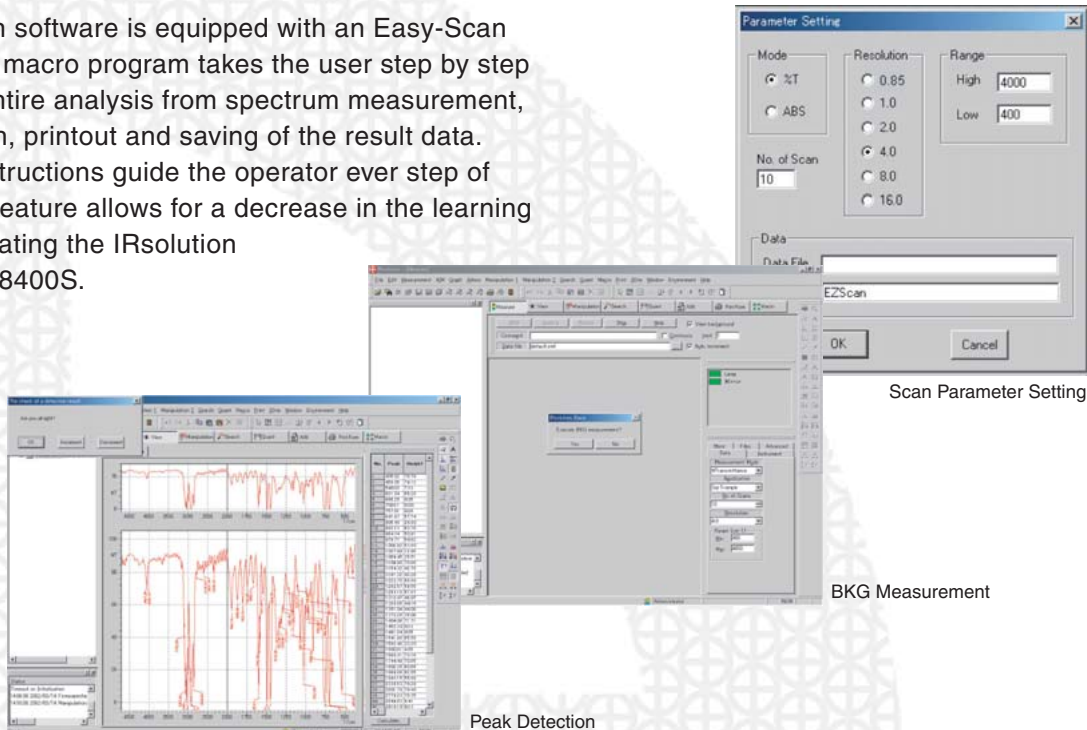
n software is equipped with an Easy-Scan macro program takes the user step by step ntire analysis from spectrum measurement, n, printout and saving of the result data. tructions guide the operator ever step of eature allows for a decrease in the learning ating the IRsolution 8400S.

Parameter Setting

Mode
%T
ABS

Resolution
0.85
1.0
2.0
4.0
8.0
16.0

Range
High 4000
Low 400

No. of Scan
10

Data
Data File
EZScan

OK
Cancel

Scan Parameter Setting

Execute BKG measurement?
Yes
No

BKG Measurement

Are you all right?
OK

Peak Detection